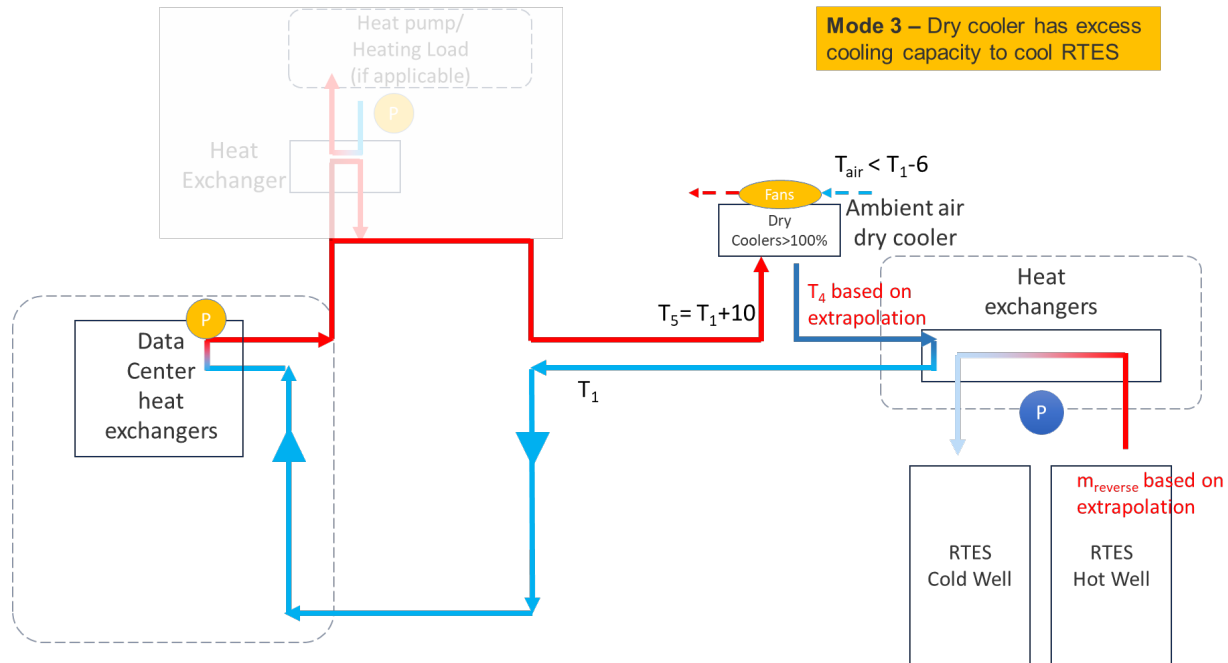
Mode 3 – Dry cooler has excess cooling capacity to cool RTES

Heat pump/ Heating Load (if applicable)

P

Heat Exchanger

$T_{air} < T_1-6$

Fans

Dry Coolers>100%

Ambient air dry cooler

Heat exchangers

$T_4$ based on extrapolation

$T_5 = T_1+10$

P

Data Center heat exchangers

$T_1$

P

$m_{reverse}$ based on extrapolation

RTES Cold Well

RTES Hot Well